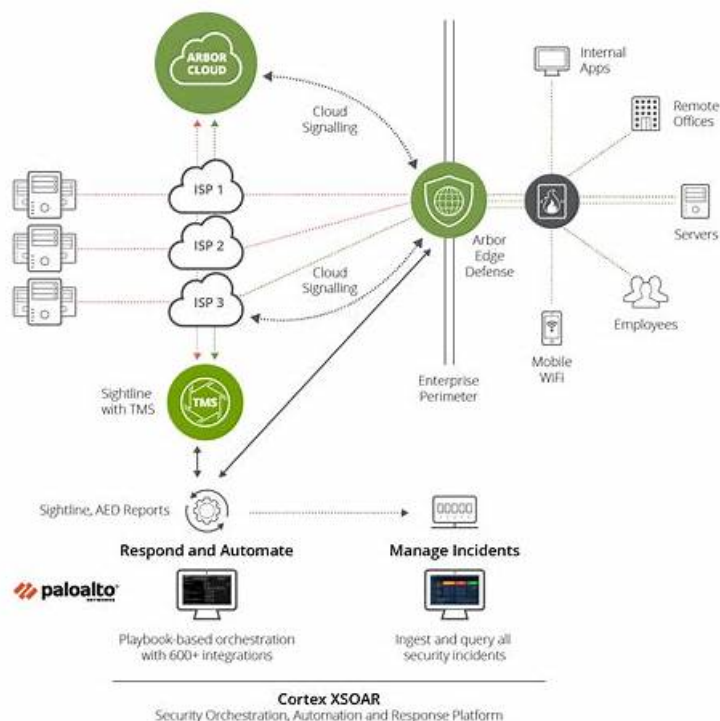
ARBOR CLOUD

Cloud Signalling

Internal Apps

Remote Offices

ISP 1

ISP 2

ISP 3

Arbor Edge Defense

Servers

Cloud Signalling

Employees

Mobile WiFi

Enterprise Perimeter

Sightline with TMS

TMS

Sightline, AED Reports

Respond and Automate

Manage Incidents

paloalto NETWORKS

Playbook-based orchestration with 600+ integrations

Ingest and query all security incidents

Cortex XSOAR
Security Orchestration, Automation and Response Platform